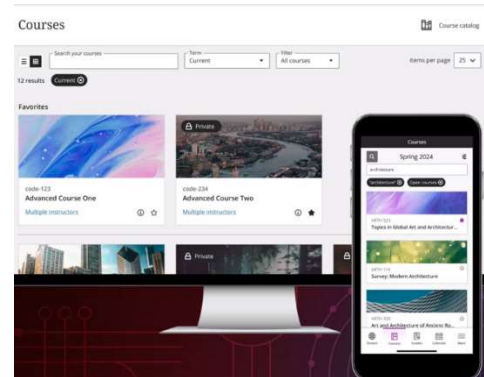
Courses

Course catalog

Search your courses

Term
Current

Filter
All courses

Items per page 25

12 results Current

Favorites

Private

code-123
Advanced Course One
Multiple instructors

code-234
Advanced Course Two
Multiple instructors

Private

Private

Courses

Spring 2024

Architecture

Tables in Global Art and Architecture

Survey: Modern Architecture

Art and Architecture of Ancient Ro...